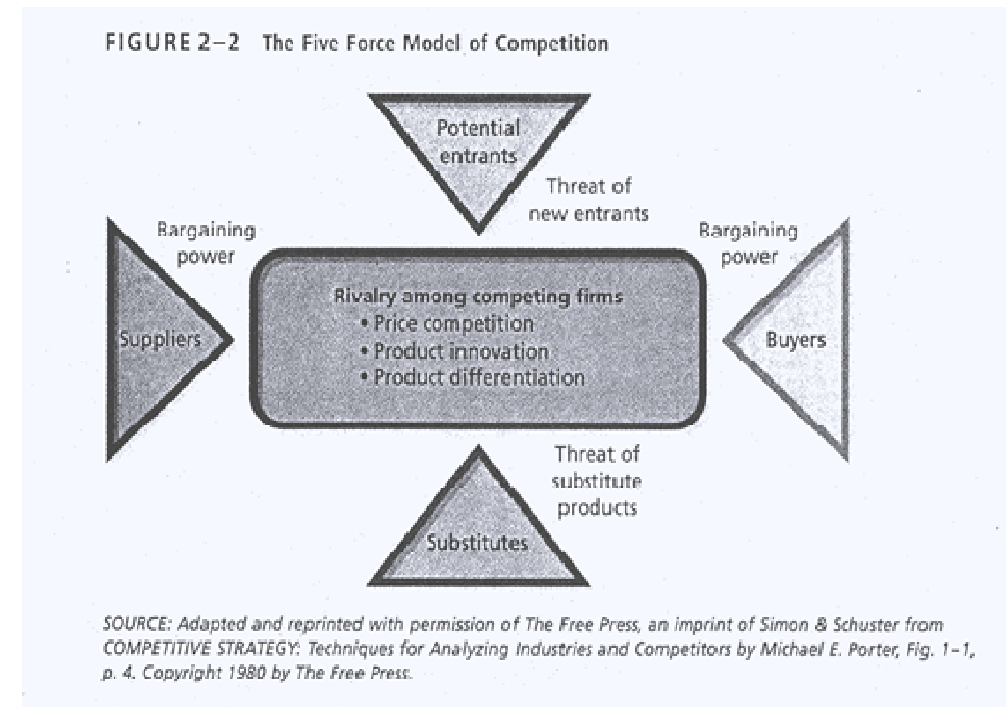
FIGURE 2–2 The Five Force Model of Competition

Potential entrants

Threat of new entrants

Bargaining power

Bargaining power

Suppliers

Rivalry among competing firms
• Price competition
• Product innovation
• Product differentiation

Buyers

Threat of substitute products

Substitutes

SOURCE: Adapted and reprinted with permission of The Free Press, an imprint of Simon & Schuster from COMPETITIVE STRATEGY: Techniques for Analyzing Industries and Competitors by Michael E. Porter, Fig. 1–1, p. 4. Copyright 1980 by The Free Press.